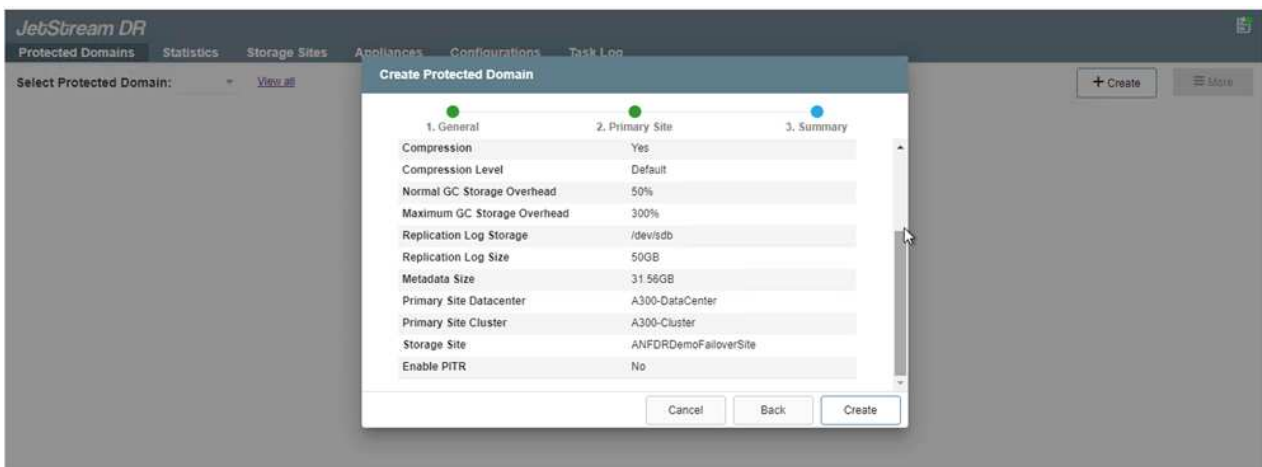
JetStream DR

Protected Domains Statistics Storage Sites Appliances Configurations Task Log

Select Protected Domain: View all

+ Create ☰ More

Create Protected Domain

1. General 2. Primary Site 3. Summary

| | |
|---|---|
| Compression | Yes |
| Compression Level | Default |
| Normal GC Storage Overhead | 50% |
| Maximum GC Storage Overhead | 300% |
| Replication Log Storage | /dev/sdb |
| Replication Log Size | 50GB |
| Metadata Size | 31.56GB |
| Primary Site Datacenter | A300-DataCenter |
| Primary Site Cluster | A300-Cluster |
| Storage Site | ANFDRDemoFailoverSite |
| Enable PITR | No |

Cancel Back Create